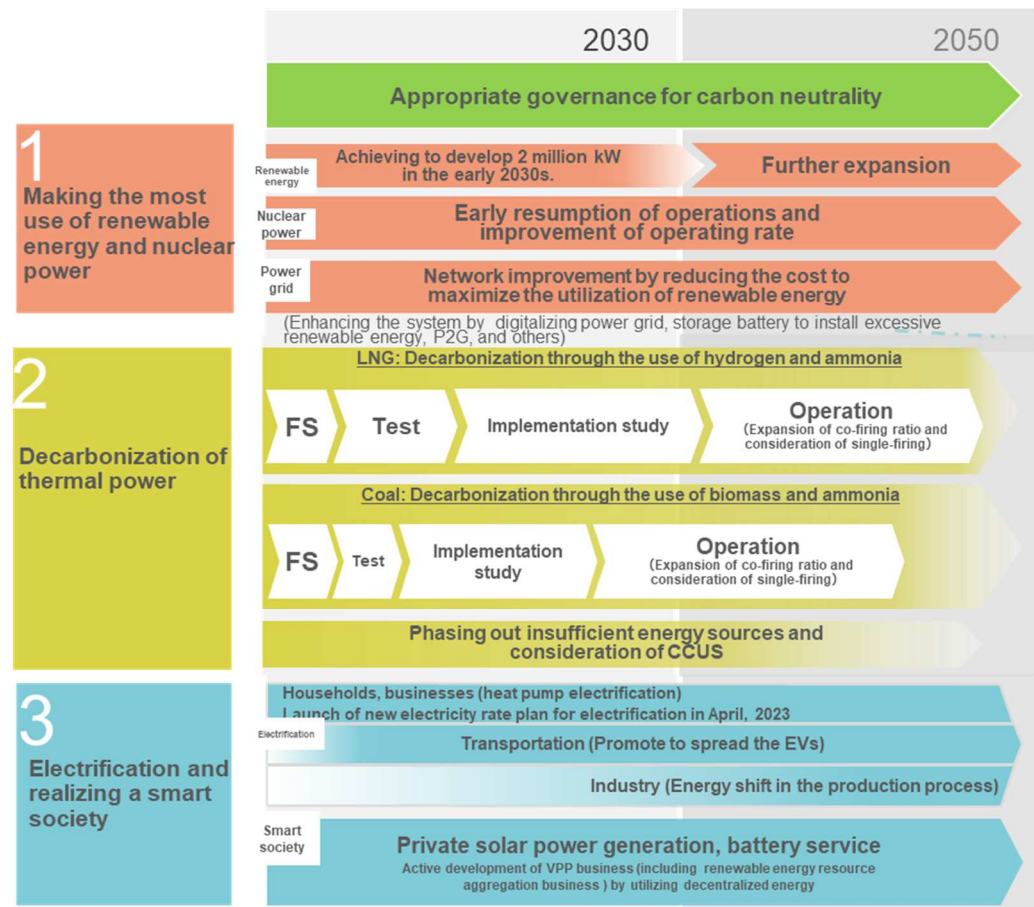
2030

2050

Appropriate governance for carbon neutrality

1
Making the most use of renewable energy and nuclear power

Renewable energy

Achieving to develop 2 million kW in the early 2030s.

Further expansion

Nuclear power

Early resumption of operations and improvement of operating rate

Power grid

Network improvement by reducing the cost to maximize the utilization of renewable energy

(Enhancing the system by digitalizing power grid, storage battery to install excessive renewable energy, P2G, and others)

2
Decarbonization of thermal power

LNG: Decarbonization through the use of hydrogen and ammonia

FS

Test

Implementation study

Operation
(Expansion of co-firing ratio and consideration of single-firing)

Coal: Decarbonization through the use of biomass and ammonia

FS

Test

Implementation study

Operation
(Expansion of co-firing ratio and consideration of single-firing)

Phasing out insufficient energy sources and consideration of CCUS

3
Electrification and realizing a smart society

Households, businesses (heat pump electrification)
Launch of new electricity rate plan for electrification in April, 2023

Electrification

Transportation (Promote to spread the EVs)

Industry (Energy shift in the production process)

Smart society

Private solar power generation, battery service
Active development of VPP business (including renewable energy resource aggregation business ) by utilizing decentralized energy